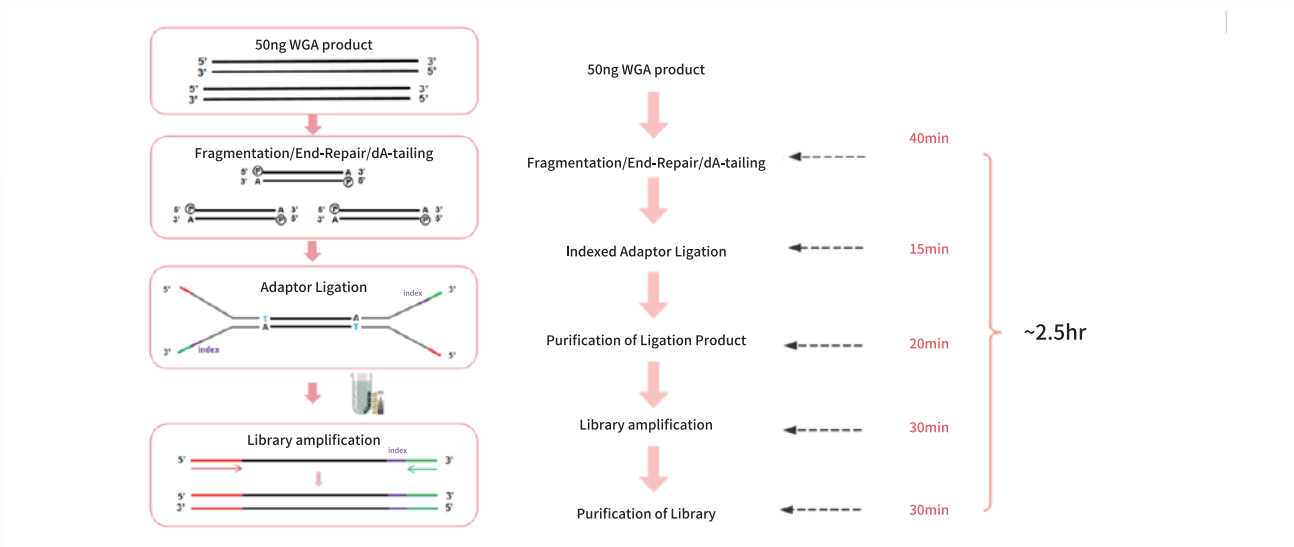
50ng WGA product

5' 3'
3' 5'
5' 3'
3' 5'

Fragmentation/End-Repair/dA-tailing

5' P A 3'
3' A P 5'
5' P A 3'
3' A P 5'
5' P A 3'
3' A P 5'

Adaptor Ligation

5' index 3'
T A
A T
3' index 5'

Library amplification

5' index 3'
5' 3'
3' 5'

50ng WGA product

Fragmentation/End-Repair/dA-tailing

Indexed Adaptor Ligation

Purification of Ligation Product

Library amplification

Purification of Library

40min
15min
20min
30min
30min

~2.5hr